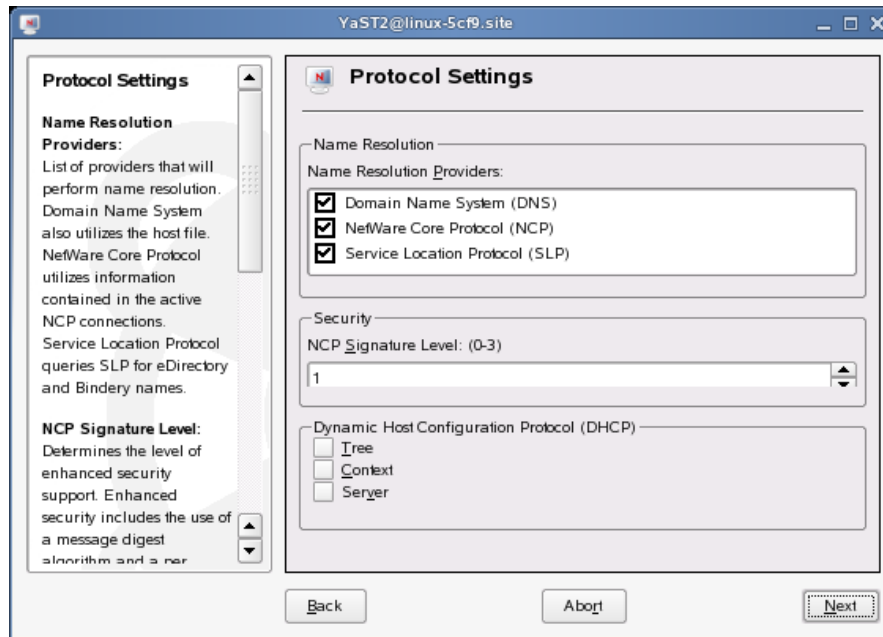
YaST2@linux-5cf9.site

Protocol Settings

Name Resolution Providers:
List of providers that will perform name resolution. Domain Name System also utilizes the host file. NetWare Core Protocol utilizes information contained in the active NCP connections. Service Location Protocol queries SLP for eDirectory and Bindery names.

NCP Signature Level:
Determines the level of enhanced security support. Enhanced security includes the use of a message digest algorithm and a per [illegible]

Protocol Settings

Name Resolution
Name Resolution Providers:
Domain Name System (DNS)
NetWare Core Protocol (NCP)
Service Location Protocol (SLP)

Security
NCP Signature Level: (0-3)
1

Dynamic Host Configuration Protocol (DHCP)
Tree
Context
Server

Back
Abort
Next